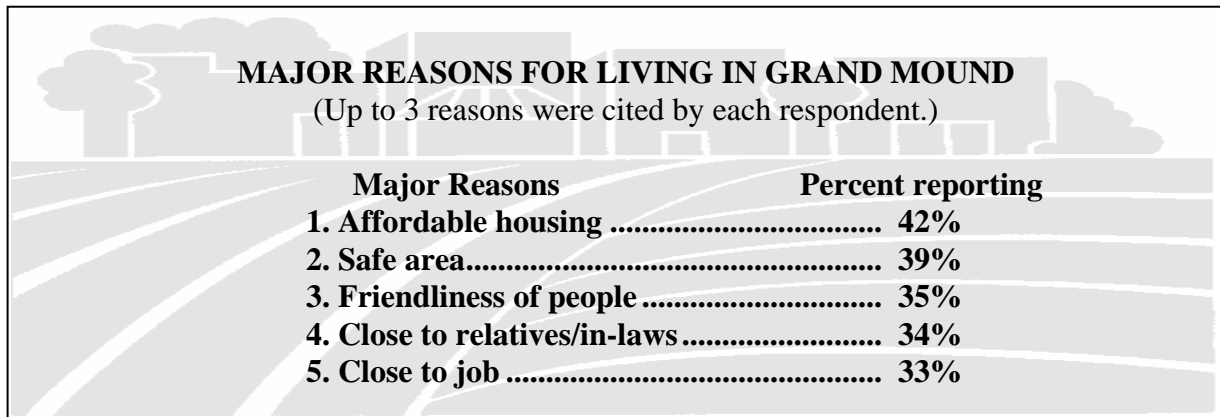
**MAJOR REASONS FOR LIVING IN GRAND MOUND**
(Up to 3 reasons were cited by each respondent.)

**Major Reasons** **Percent reporting**
**1. Affordable housing ................................. 42%**
**2. Safe area.................................................... 39%**
**3. Friendliness of people ............................ 35%**
**4. Close to relatives/in-laws........................ 34%**
**5. Close to job .............................................. 33%**